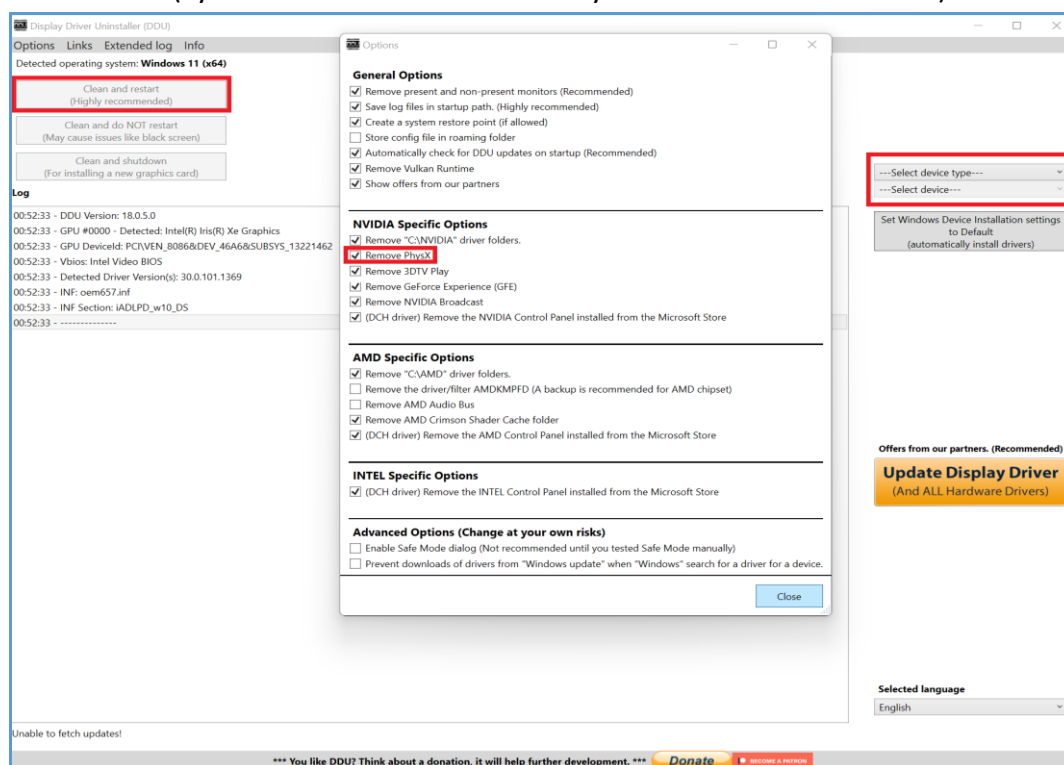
Display Driver Uninstaller (DDU)

Options Links Extended log Info

Detected operating system: Windows 11 (x64)

Clean and restart
(Highly recommended)

Clean and do NOT restart
(May cause issues like black screen)

Clean and shutdown
(For installing a new graphics card)

Log

00:52:33 - DDU Version: 18.0.5.0
00:52:33 - GPU #0000 - Detected: Intel(R) Iris(R) Xe Graphics
00:52:33 - GPU DeviceId: PCI\VEN_8086&DEV_46A6&SUBSYS_13221462
00:52:33 - Vbios: Intel Video BIOS
00:52:33 - Detected Driver Version(s): 30.0.101.1369
00:52:33 - INF: oem657.inf
00:52:33 - INF Section: iADLPD_w10_DS
00:52:33 - ---------------

Options

General Options
Remove present and non-present monitors (Recommended)
Save log files in startup path. (Highly recommended)
Create a system restore point (if allowed)
Store config file in roaming folder
Automatically check for DDU updates on startup (Recommended)
Remove Vulkan Runtime
Show offers from our partners

NVIDIA Specific Options
Remove "C:\NVIDIA" driver folders.
Remove PhysX
Remove 3DTV Play
Remove GeForce Experience (GFE)
Remove NVIDIA Broadcast
(DCH driver) Remove the NVIDIA Control Panel installed from the Microsoft Store

AMD Specific Options
Remove "C:\AMD" driver folders.
Remove the driver/filter AMDKMPFD (A backup is recommended for AMD chipset)
Remove AMD Audio Bus
Remove AMD Crimson Shader Cache folder
(DCH driver) Remove the AMD Control Panel installed from the Microsoft Store

INTEL Specific Options
(DCH driver) Remove the INTEL Control Panel installed from the Microsoft Store

Advanced Options (Change at your own risks)
Enable Safe Mode dialog (Not recommended until you tested Safe Mode manually)
Prevent downloads of drivers from "Windows update" when "Windows" search for a driver for a device.

Close

---Select device type---
---Select device---

Set Windows Device Installation settings to Default
(automatically install drivers)

Offers from our partners. (Recommended)

Update Display Driver
(And ALL Hardware Drivers)

Selected language
English

Unable to fetch updates!

*** You like DDU? Think about a donation, it will help further development. *** Donate BECOME A PATRON